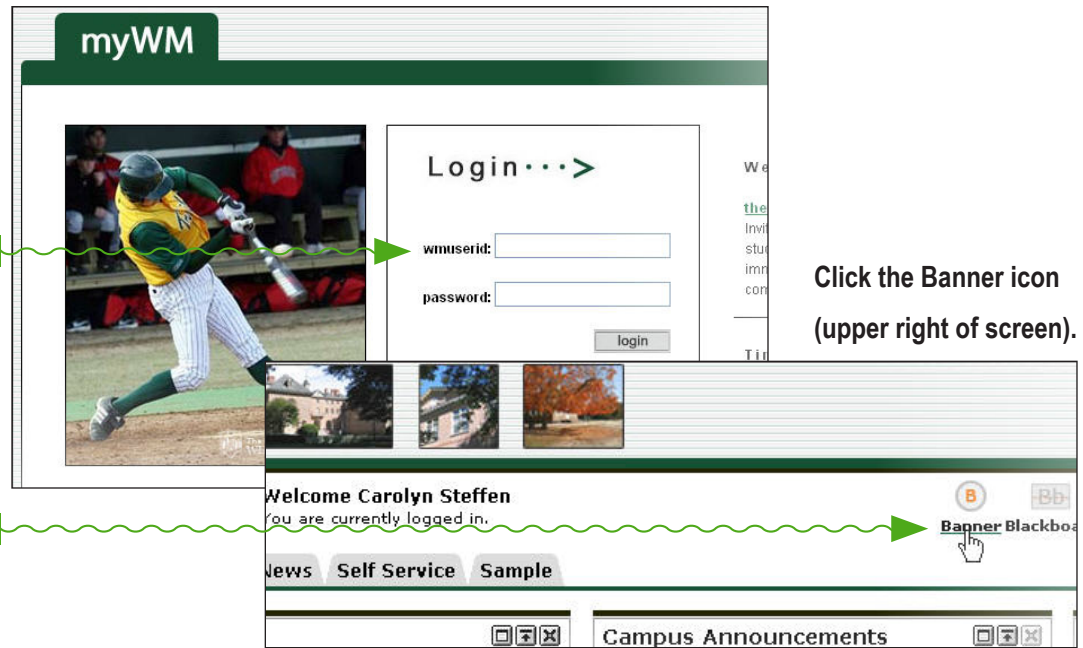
myWM

Login···>

wmuserid:

password:

login

We

the
Invit
stu
imm
com

Tir

Click the Banner icon (upper right of screen).

Welcome Carolyn Steffen
You are currently logged in.

B
Banner

Bb
Blackboa

News Self Service Sample

Campus Announcements